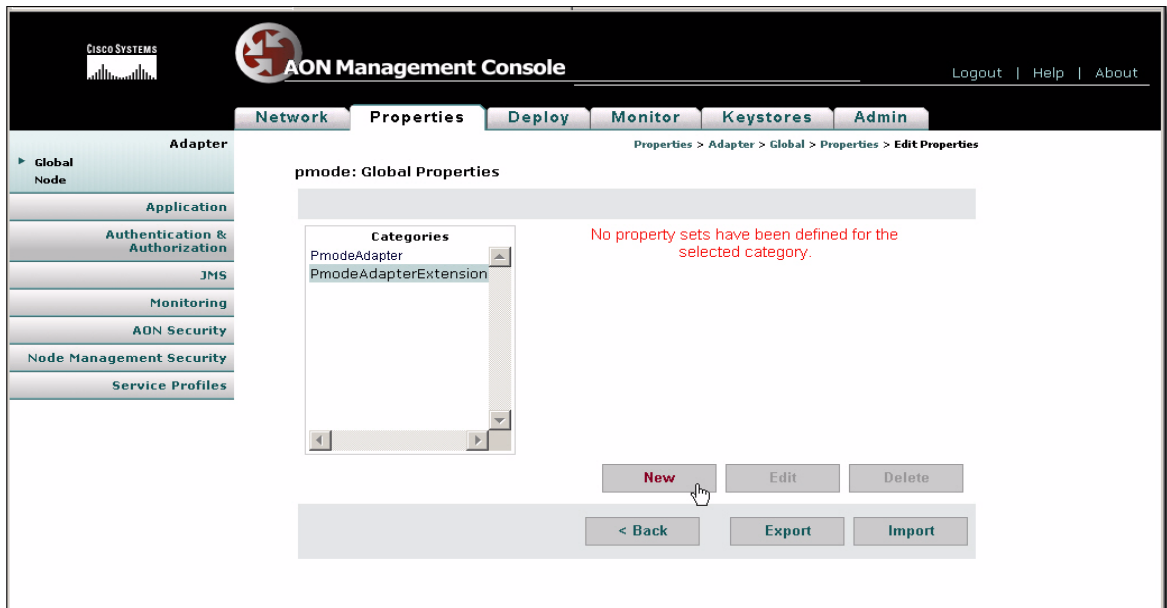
CISCO SYSTEMS

AON Management Console

Logout | Help | About

Network | Properties | Deploy | Monitor | Keystores | Admin

Adapter
Global
Node

Application

Authentication & Authorization

JMS

Monitoring

AON Security

Node Management Security

Service Profiles

Properties > Adapter > Global > Properties > Edit Properties

pmode: Global Properties

Categories
PmodeAdapter
PmodeAdapterExtension

No property sets have been defined for the selected category.

New | Edit | Delete

< Back | Export | Import